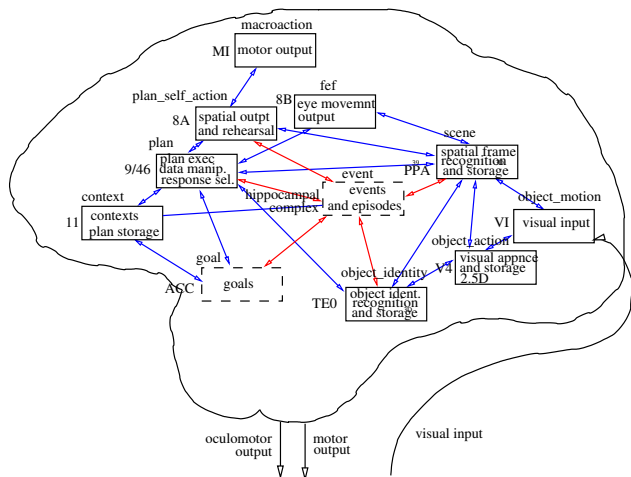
macroaction

MI

motor output

plan_self_action

fef

8B

eye movemnt output

8A

spatial outpt and rehearsal

plan

scene

9/46

plan exec data manip. response sel.

PPA

spatial frame recognition and storage

event

context

hippocampal complex

events and episodes

object_motion

11

contexts plan storage

VI

visual input

object_action

goal

V4

visual appnce and storage 2.5D

ACC

goals

object_identity

TE0

object ident. recognition and storage

oculomotor output

motor output

visual input